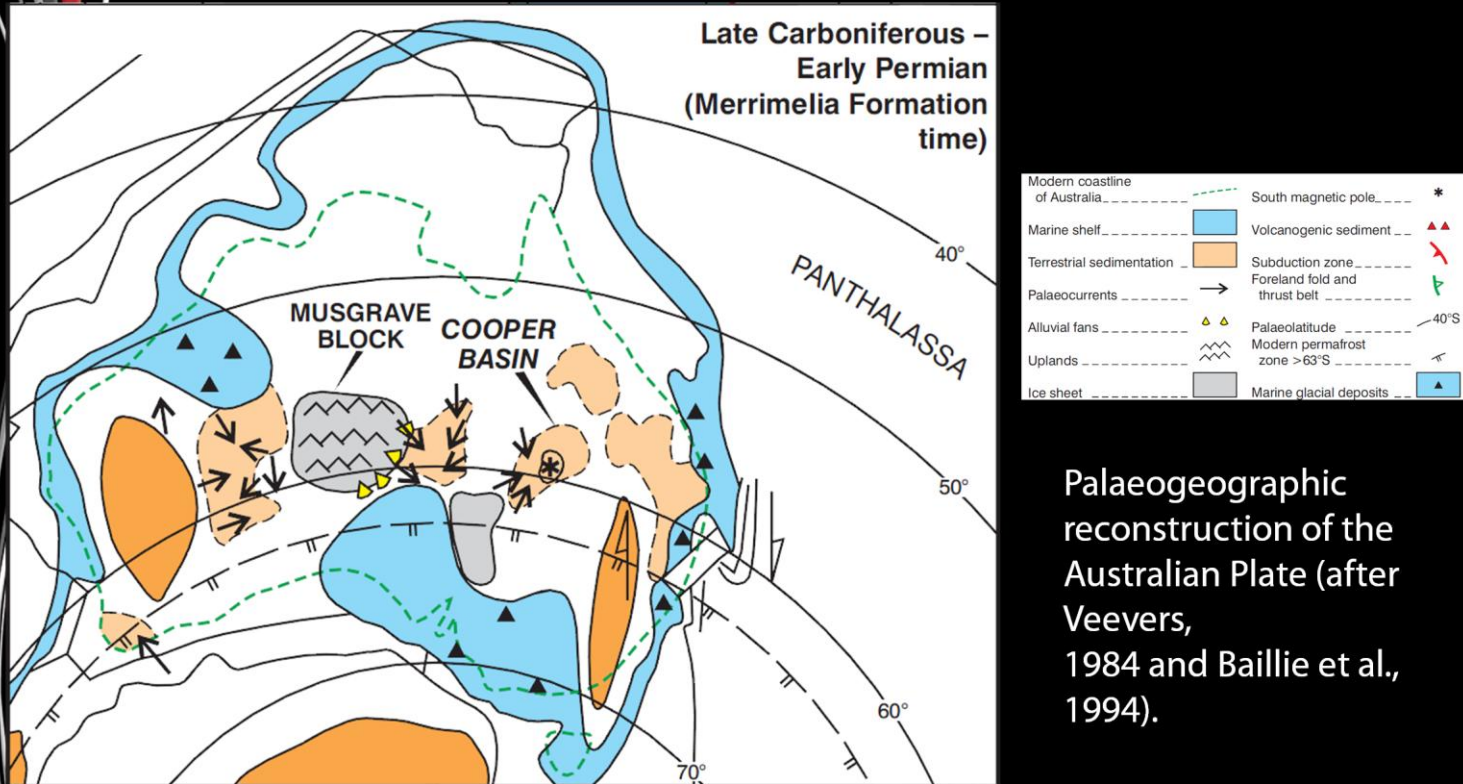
Late Carboniferous – Early Permian (Merrimelia Formation time)

40°

PANTHALASSA

MUSGRAVE BLOCK

COOPER BASIN

50°

60°

70°

| | | | |
|---|---|---|---|
| Modern coastline of Australia | | South magnetic pole | * |
| Marine shelf | | Volcanogenic sediment | |
| Terrestrial sedimentation | | Subduction zone | |
| Palaeocurrents | → | Foreland fold and thrust belt | |
| Alluvial fans | | Palaeolatitude | 40°S |
| Uplands | | Modern permafrost zone >63°S | |
| Ice sheet | | Marine glacial deposits | |

Palaeogeographic reconstruction of the Australian Plate (after Veevers, 1984 and Baillie et al., 1994).